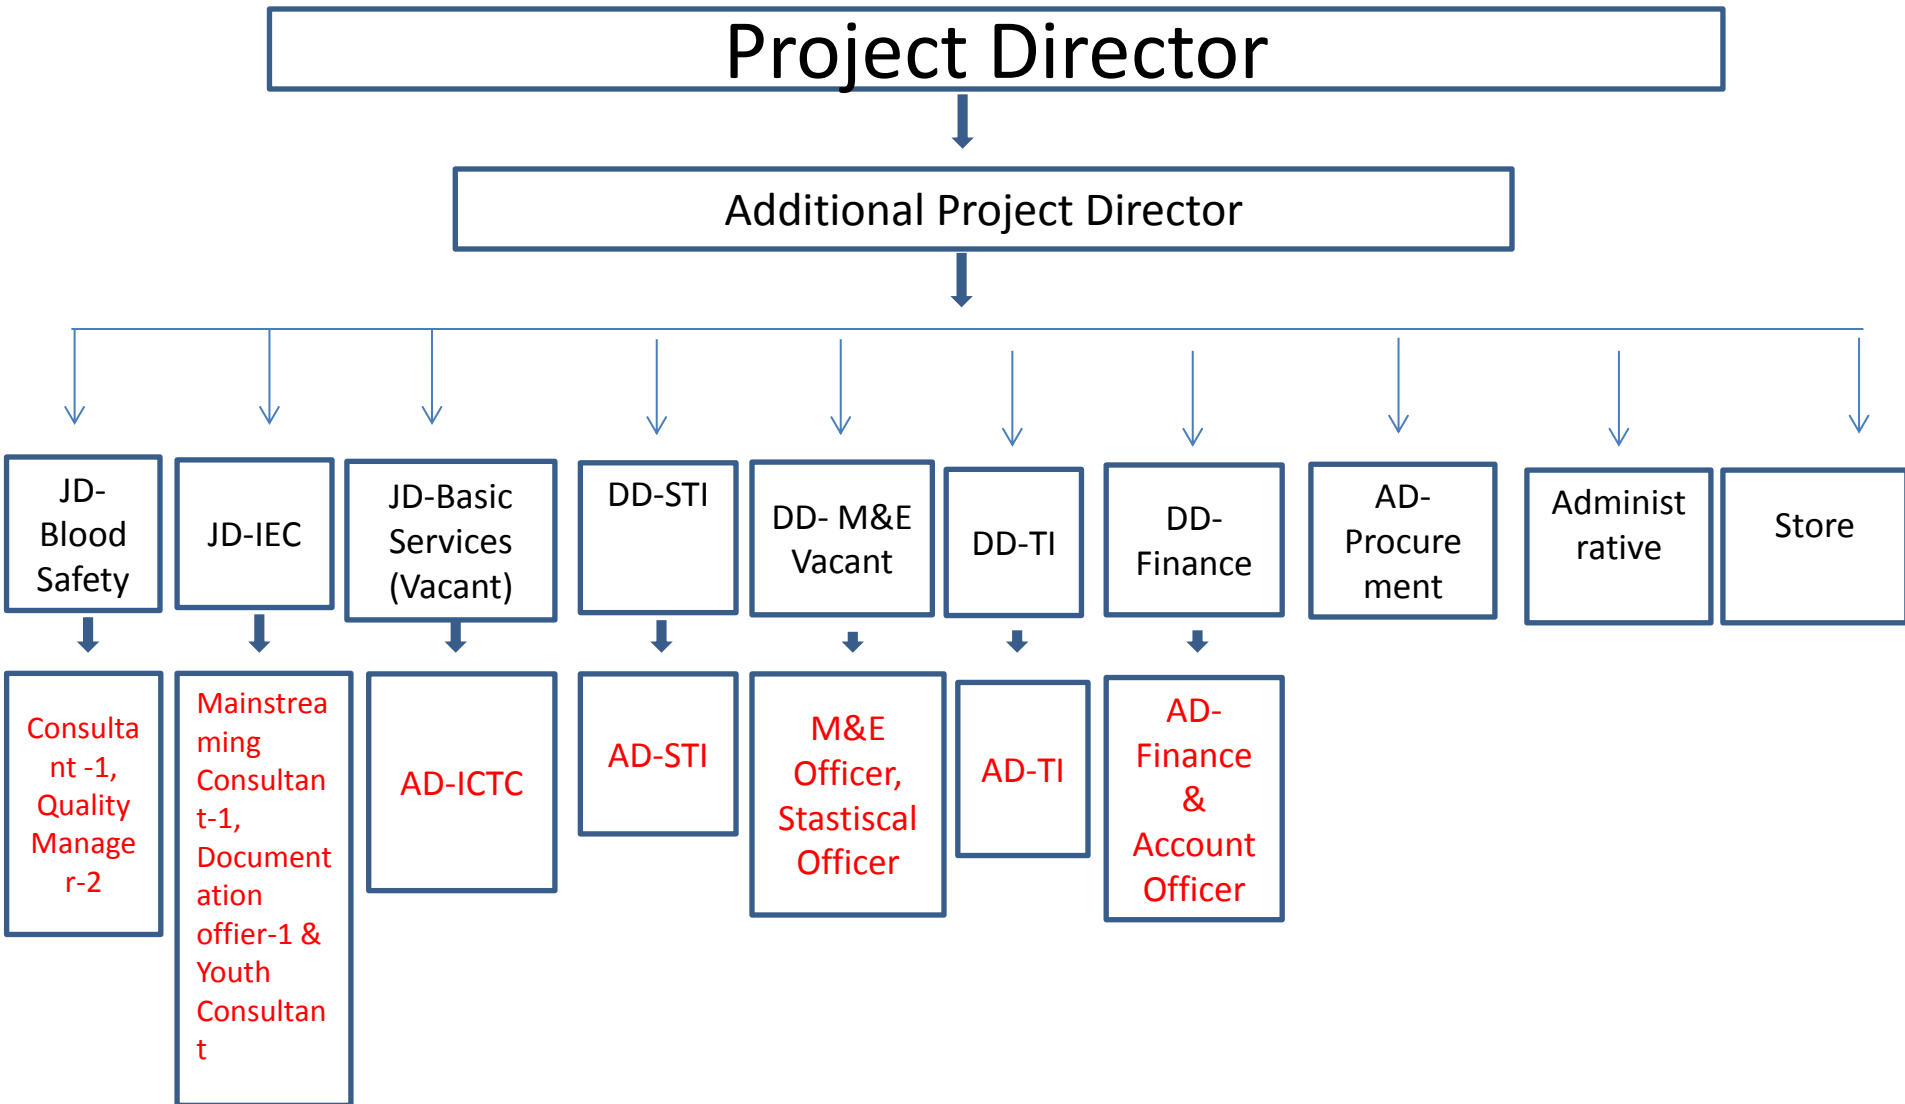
Project Director

Additional Project Director

JD-Blood Safety

JD-IEC

JD-Basic Services (Vacant)

DD-STI

DD- M&E Vacant

DD-TI

DD-Finance

AD-Procurement

Administrative

Store

Consultant -1, Quality Manager-2

Mainstreaming Consultant-1, Documentation offier-1 & Youth Consultant

AD-ICTC

AD-STI

M&E Officer, Stastiscal Officer

AD-TI

AD-Finance & Account Officer